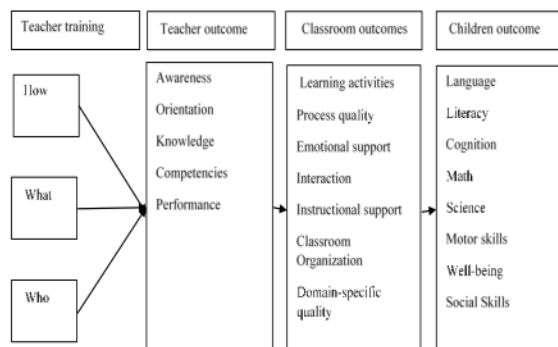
Teacher training

Teacher outcome

Classroom outcomes

Children outcome

How

What

Who

Awareness
Orientation
Knowledge
Competencies
Performance

Learning activities
Process quality
Emotional support
Interaction
Instructional support
Classroom Organization
Domain-specific quality

Language
Literacy
Cognition
Math
Science
Motor skills
Well-being
Social Skills